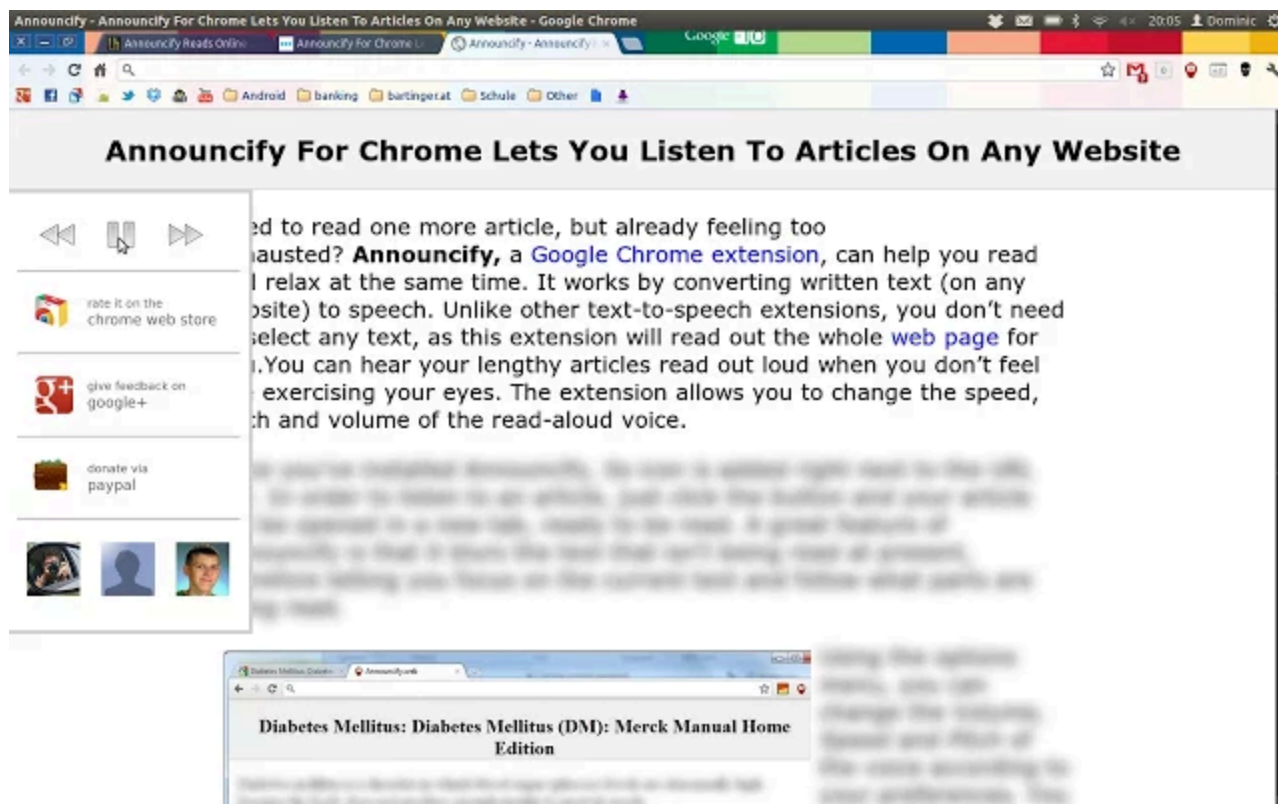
Announcify - Announcify For Chrome Lets You Listen To Articles On Any Website - Google Chrome

20:05 Dominic

Announcify Reads Online | Announcify For Chrome L | Announcify - Announcify

Google I/O

Android | banking | bartinger.at | Schule | Other

Announcify For Chrome Lets You Listen To Articles On Any Website

rate it on the chrome web store

give feedback on google+

donate via paypal

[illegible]ed to read one more article, but already feeling too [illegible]austed? **Announcify,** a Google Chrome extension, can help you read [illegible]l relax at the same time. It works by converting written text (on any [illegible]bsite) to speech. Unlike other text-to-speech extensions, you don't need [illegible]select any text, as this extension will read out the whole web page for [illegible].You can hear your lengthy articles read out loud when you don't feel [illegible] exercising your eyes. The extension allows you to change the speed, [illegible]ch and volume of the read-aloud voice.

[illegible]

Diabetes Mellitus: Diabetes | Announcify.xmb

Diabetes Mellitus: Diabetes Mellitus (DM): Merck Manual Home Edition

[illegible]